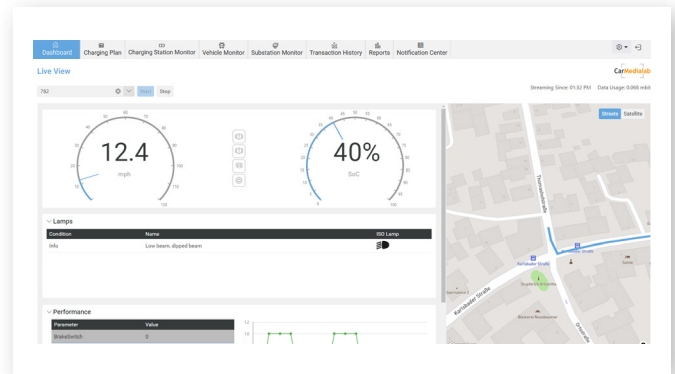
Dashboard | Charging Plan | Charging Station Monitor | Vehicle Monitor | Substation Monitor | Transaction History | Reports | Notification Center

Live View

CarMediaLab

78J

Start Stop

Streaming Since: 01:32 PM Data Usage: 0.068 mbit

0 10 20 30 40 50 60 70 80 90 100 110 120 130

12.4

mph

0 5 10 15 20 25 30 35 40 45 50 55 60 65 70 75 80 85 90 95 100

40%

SoC

Streets Satellite

Lamps

| Condition | Name | ISO Lamp |
|---|---|---|
| Info | Low beam, dipped beam | |

Performance

| Parameter | Value |
|---|---|
| BrakeSwitch | 0 |

1.2
1.0

Thomasstraße
Karlsbader Straße
Karlsbader Straße
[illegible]